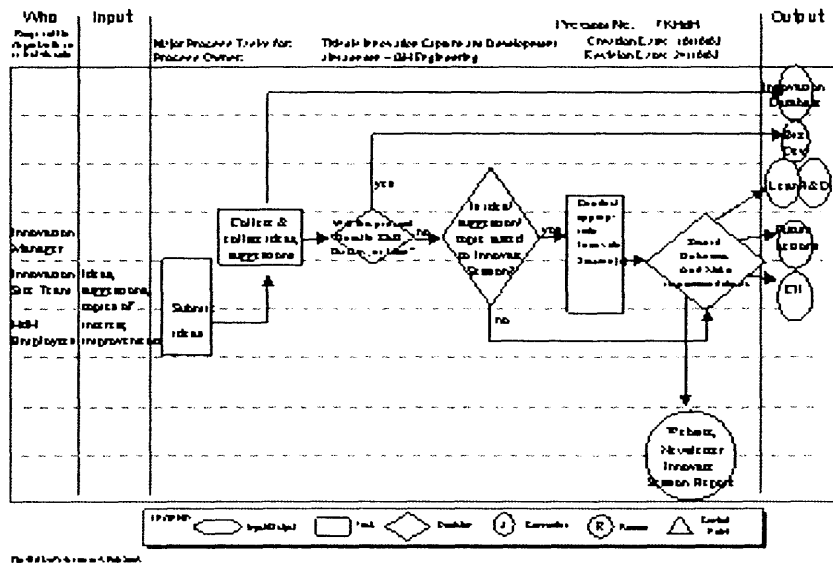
Who
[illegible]

Input

Major Process Tasks for: Process Owner:

Title: Innovation Capture and Development Process – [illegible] Engineering

Process No. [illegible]
Creation Date: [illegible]
Revision Date: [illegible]

Output

Innovation Manager

Innovation Site Team

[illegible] Employees

Ideas, suggestions, topics of interest, improvements

Submit ideas

Collect & collect ideas, suggestions

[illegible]

yes

no

Is idea/ suggestion/ topic suited to Innovation Session?

yes

no

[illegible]

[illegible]

Innovation Database

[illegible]

Lean R&D

Future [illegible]

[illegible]

Website, Newsletter Innovation Session Report

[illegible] Input/Output Task Decision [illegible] Connector R Record Control Point

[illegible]